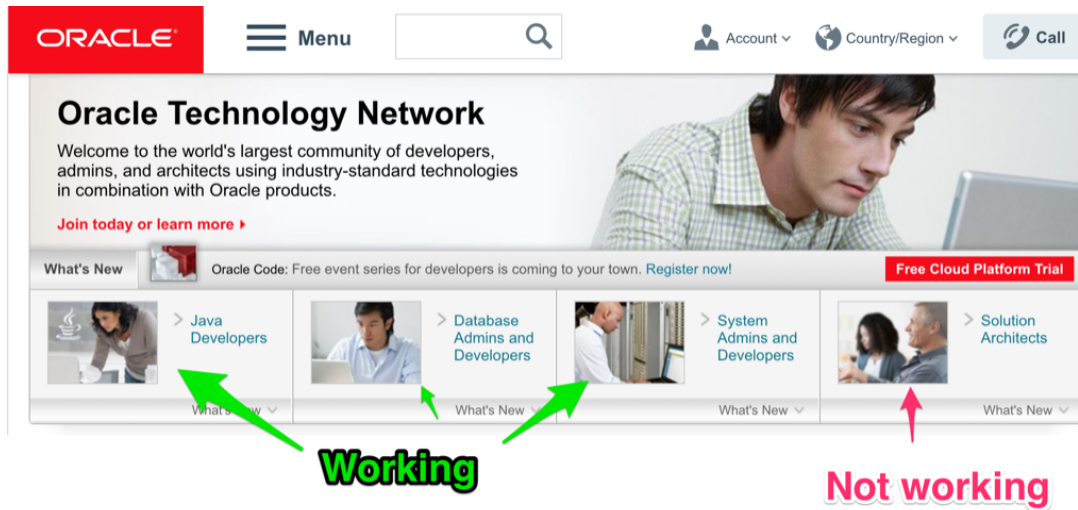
ORACLE

Menu

Account

Country/Region

Call

Oracle Technology Network

Welcome to the world's largest community of developers, admins, and architects using industry-standard technologies in combination with Oracle products.

Join today or learn more

What's New

Oracle Code: Free event series for developers is coming to your town. Register now!

Free Cloud Platform Trial

Java Developers

What's New

Database Admins and Developers

What's New

System Admins and Developers

What's New

Solution Architects

What's New

Working

Not working